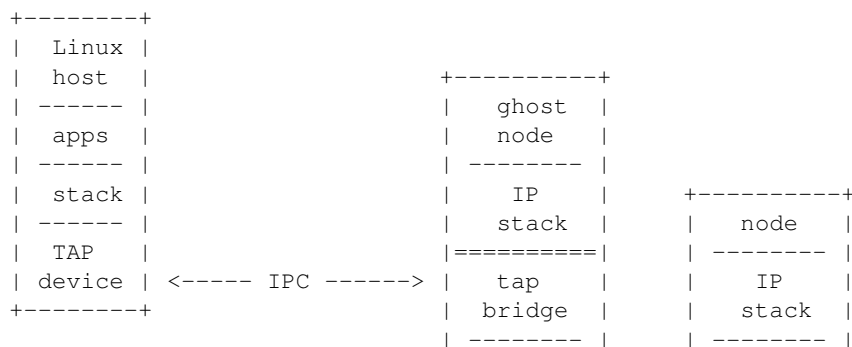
```
+--------+
|  Linux |
|  host  |                  +----------+
| ------ |                  |   ghost  |
|  apps  |                  |   node   |
| ------ |                  | -------- |
|  stack |                  |    IP    |      +----------+
| ------ |                  |   stack  |      |   node   |
|  TAP   |                  |==========|      | -------- |
| device | <----- IPC ------> |   tap    |      |    IP    |
+--------+                  |  bridge  |      |   stack  |
                            | -------- |      | -------- |
```